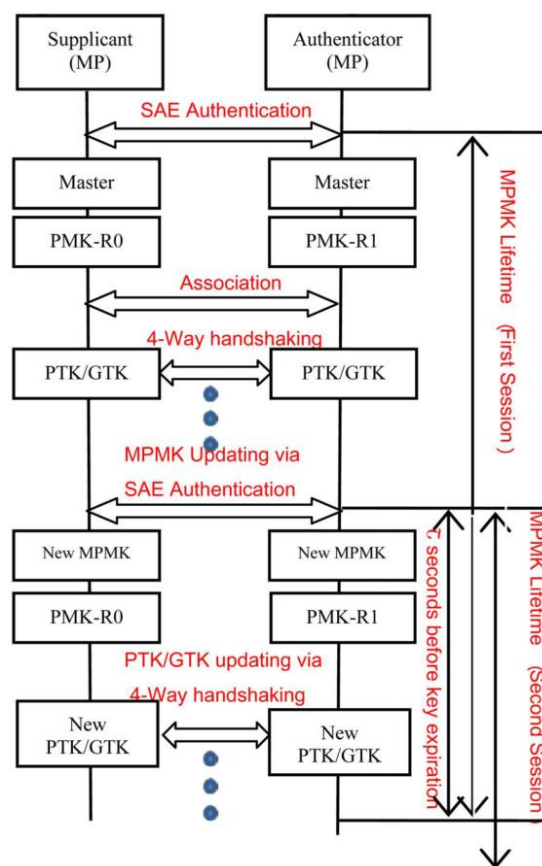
Supplicant (MP)

Authenticator (MP)

SAE Authentication

Master

Master

PMK-R0

PMK-R1

Association

4-Way handshaking

PTK/GTK

PTK/GTK

MPMK Lifetime (First Session)

MPMK Updating via SAE Authentication

New MPMK

New MPMK

PMK-R0

PMK-R1

PTK/GTK updating via 4-Way handshaking

New PTK/GTK

New PTK/GTK

τ seconds before key expiration

MPMK Lifetime (Second Session)